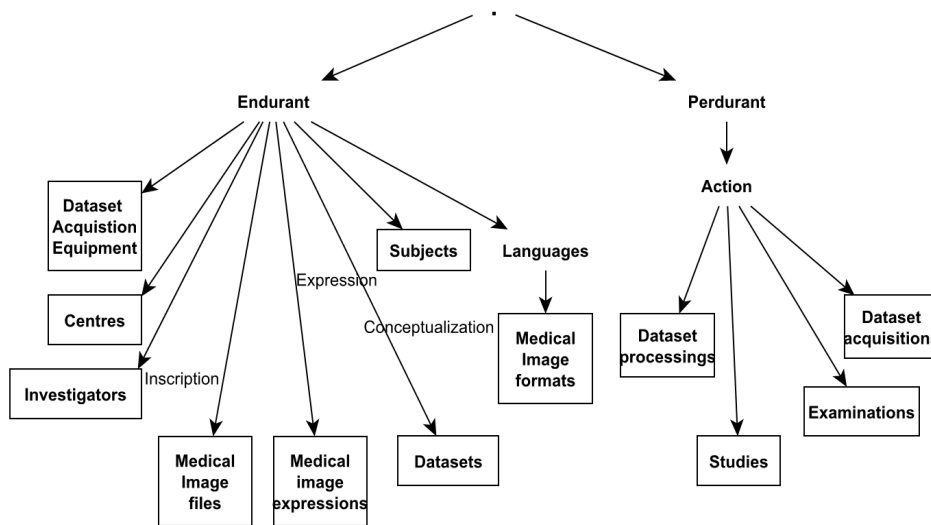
.

Endurant

Perdurant

Action

Dataset Acquistion Equipment

Subjects

Languages

Expression

Centres

Conceptualization

Medical Image formats

Dataset processings

Dataset acquisition

Investigators

Inscription

Examinations

Medical Image files

Medical image expressions

Datasets

Studies